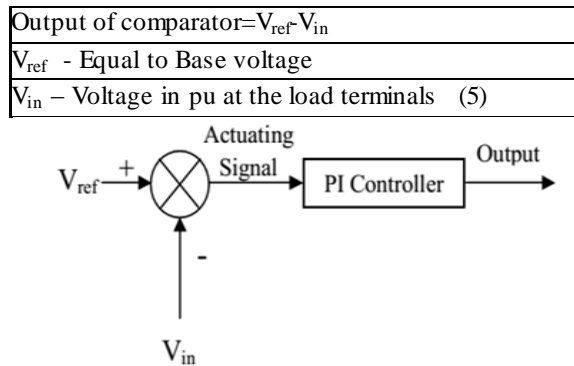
| Output of comparator=$V_{ref}$-$V_{in}$ |
|---|
| $V_{ref}$ - Equal to Base voltage |
| $V_{in}$ – Voltage in pu at the load terminals (5) |

$V_{ref}$ + - Actuating Signal PI Controller Output $V_{in}$